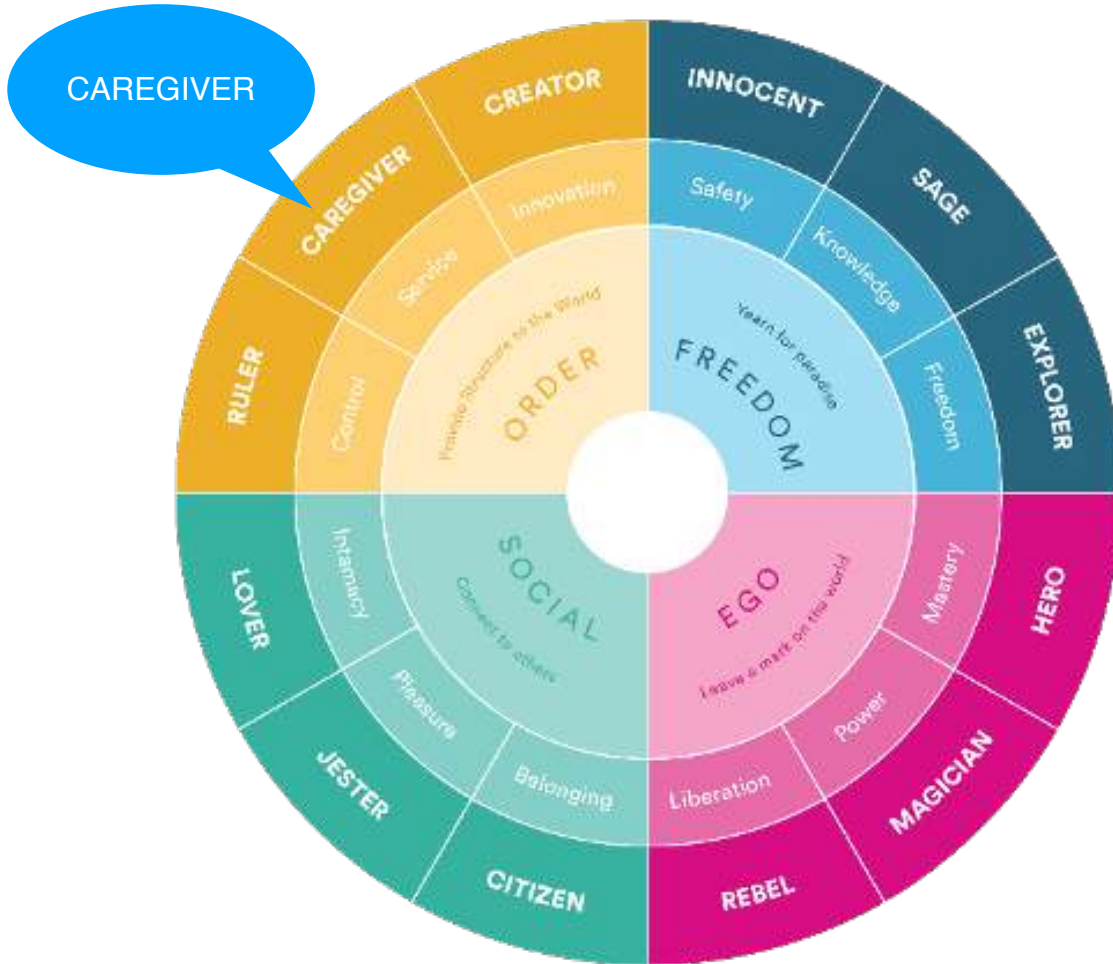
CAREGIVER

CREATOR
CAREGIVER
RULER
Innovation
Service
Control
Provide structure to the World
ORDER

INNOCENT
SAGE
EXPLORER
Safety
Knowledge
Freedom
Yearn for paradise
FREEDOM

LOVER
JESTER
CITIZEN
Intimacy
Pleasure
Belonging
SOCIAL
Connect to others

HERO
MAGICIAN
REBEL
Mastery
Power
Liberation
EGO
Leave a mark on the world